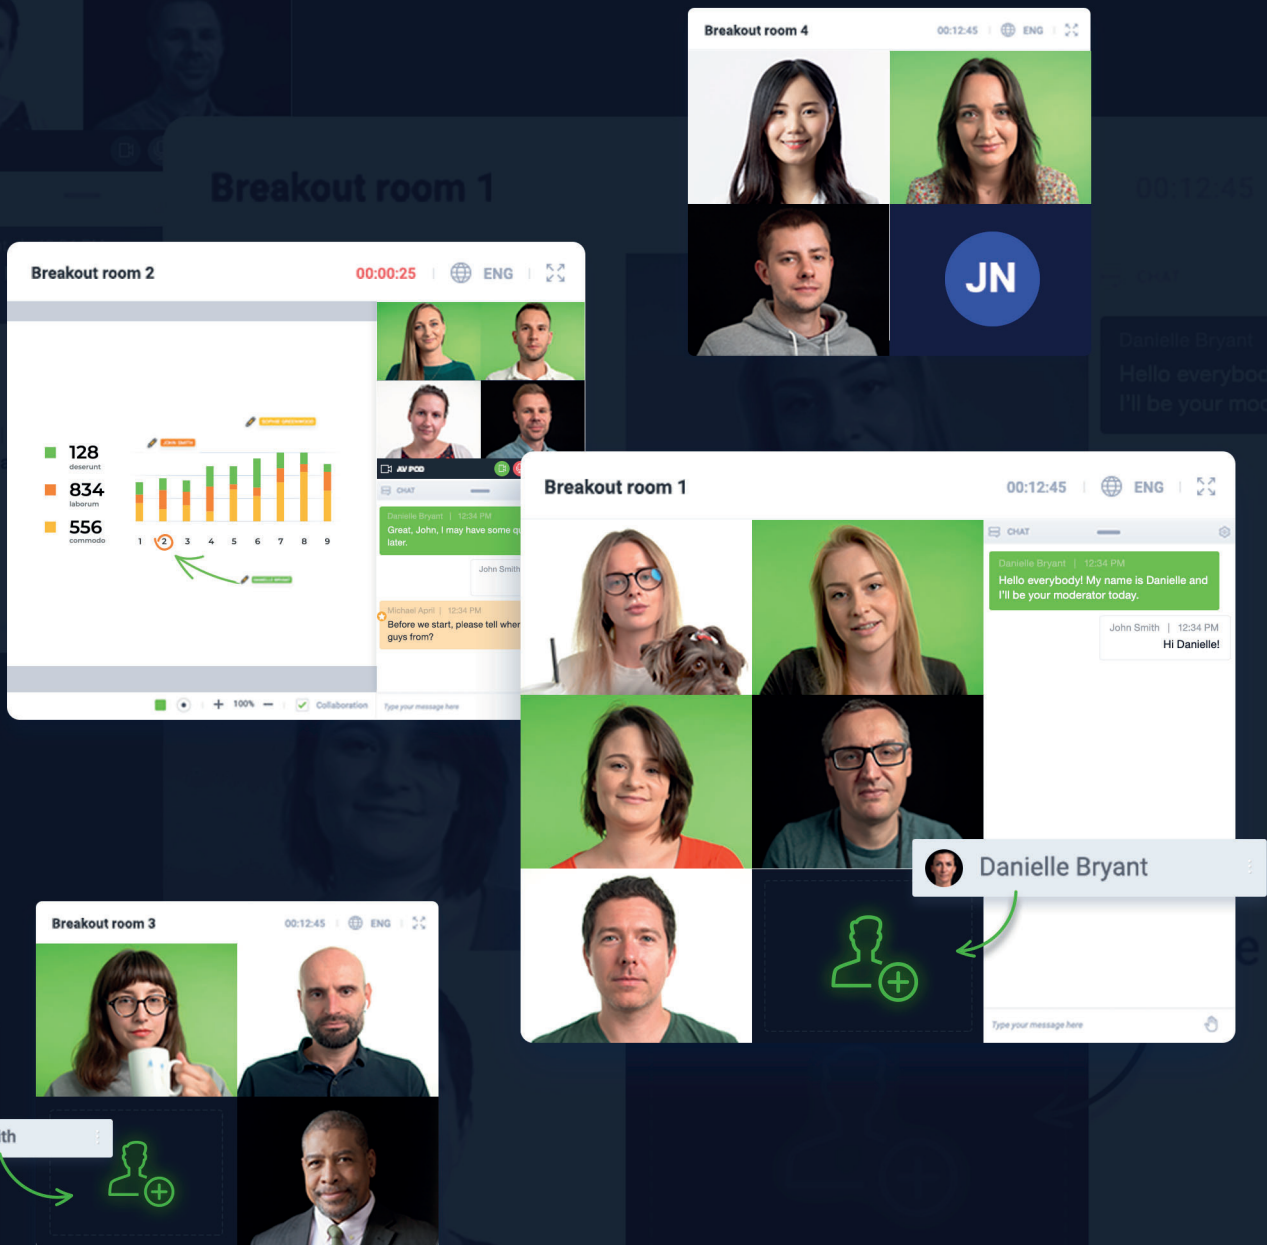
Breakout room 4
00:12:45 | ENG

JN

Breakout room 1
00:12:45

Danielle Bryant
Hello everybod
I'll be your mod

Breakout room 2
00:00:25 | ENG

128
deserunt
834
laborum
556
commodo

1 2 3 4 5 6 7 8 9

AV PCO

CHAT

Danielle Bryant | 12:34 PM
Great, John, I may have some q later.

John Smith

Michael April | 12:34 PM
Before we start, please tell wher guys from?

+ 100% — Collaboration

Type your message here

Breakout room 1
00:12:45 | ENG

CHAT

Danielle Bryant | 12:34 PM
Hello everybody! My name is Danielle and I'll be your moderator today.

John Smith | 12:34 PM
Hi Danielle!

Danielle Bryant

Type your message here

Breakout room 3
00:12:45 | ENG

th